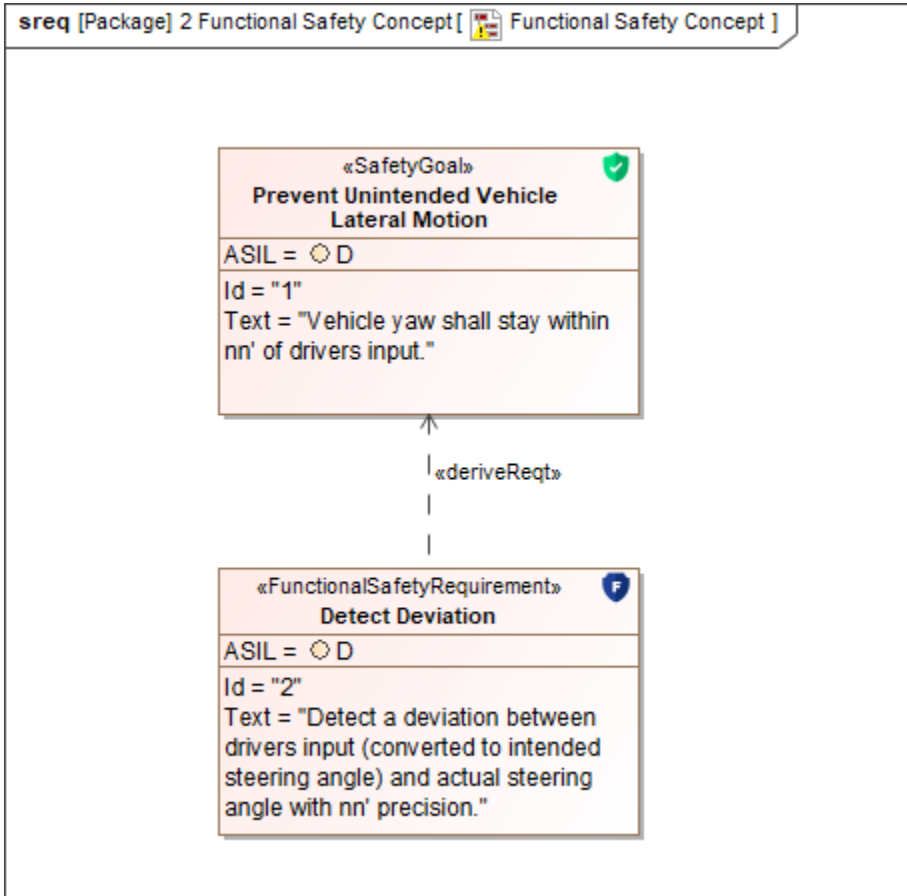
**sreq** [Package] 2 Functional Safety Concept [ Functional Safety Concept ]

«SafetyGoal»
**Prevent Unintended Vehicle Lateral Motion**

ASIL = D

Id = "1"
Text = "Vehicle yaw shall stay within nn' of drivers input."

«deriveReqt»

«FunctionalSafetyRequirement»
**Detect Deviation**

F

ASIL = D

Id = "2"
Text = "Detect a deviation between drivers input (converted to intended steering angle) and actual steering angle with nn' precision."